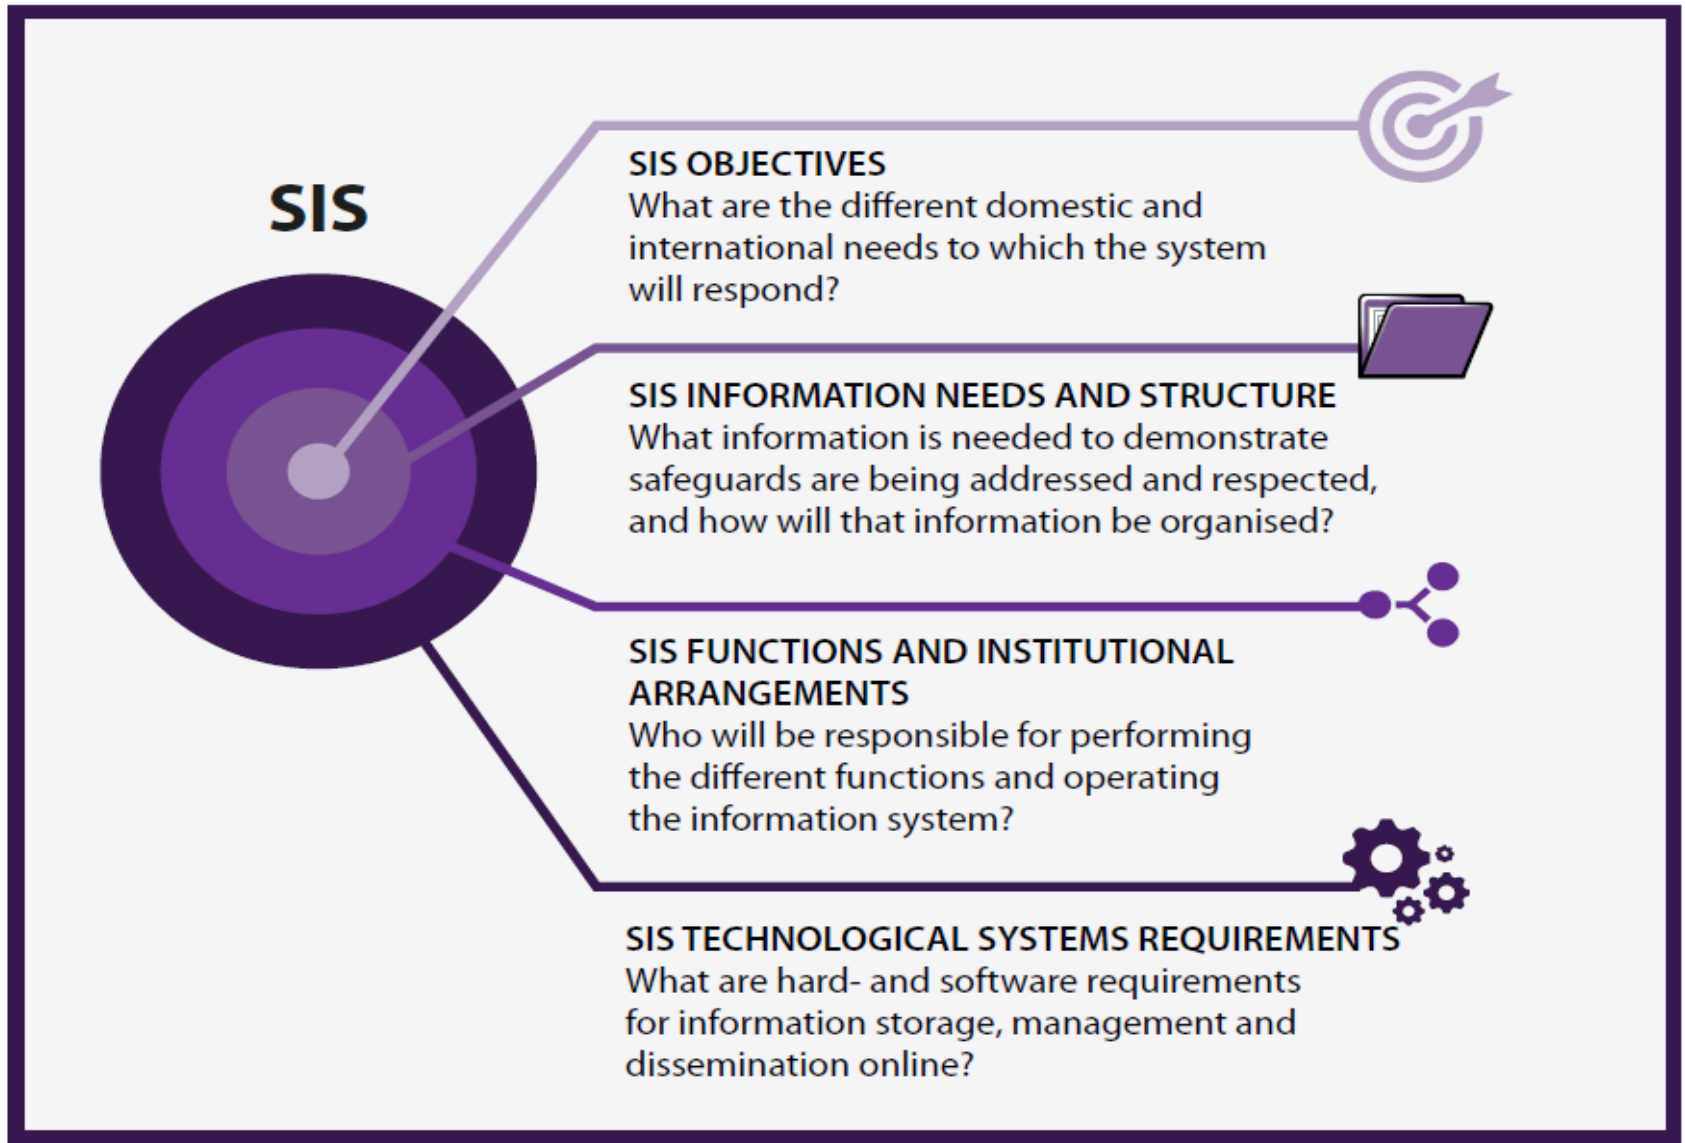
SIS

SIS OBJECTIVES
What are the different domestic and international needs to which the system will respond?

SIS INFORMATION NEEDS AND STRUCTURE
What information is needed to demonstrate safeguards are being addressed and respected, and how will that information be organised?

SIS FUNCTIONS AND INSTITUTIONAL ARRANGEMENTS
Who will be responsible for performing the different functions and operating the information system?

SIS TECHNOLOGICAL SYSTEMS REQUIREMENTS
What are hard- and software requirements for information storage, management and dissemination online?